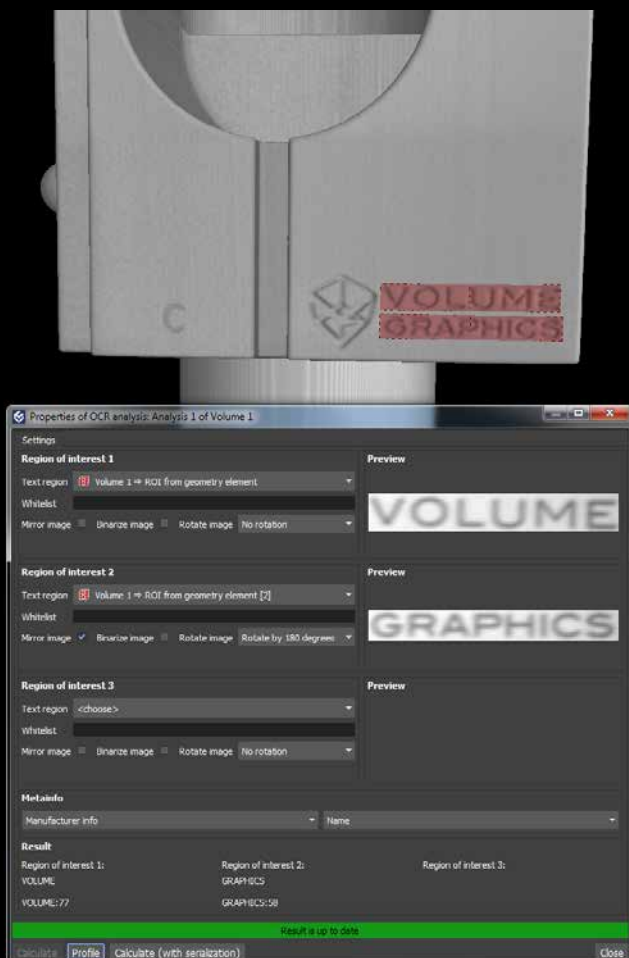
C

VOLUME
GRAPHICS

Properties of OCR analysis: Analysis 1 of Volume 1

Settings

Region of interest 1
Text region: Volume 1 ⇒ ROI from geometry element
Whitelist
Mirror image  Binarize image  Rotate image: No rotation

Preview
VOLUME

Region of interest 2
Text region: Volume 1 ⇒ ROI from geometry element [2]
Whitelist
Mirror image ✓ Binarize image  Rotate image: Rotate by 180 degrees

Preview
GRAPHICS

Region of interest 3
Text region: <choose>
Whitelist
Mirror image  Binarize image  Rotate image: No rotation

Preview

Metainfo
Manufacturer info
Name

Result
Region of interest 1:
VOLUME
VOLUME:77

Region of interest 2:
GRAPHICS
GRAPHICS:58

Region of interest 3:

Result is up to date

Calculate  Profile  Calculate (with serialization)  Close